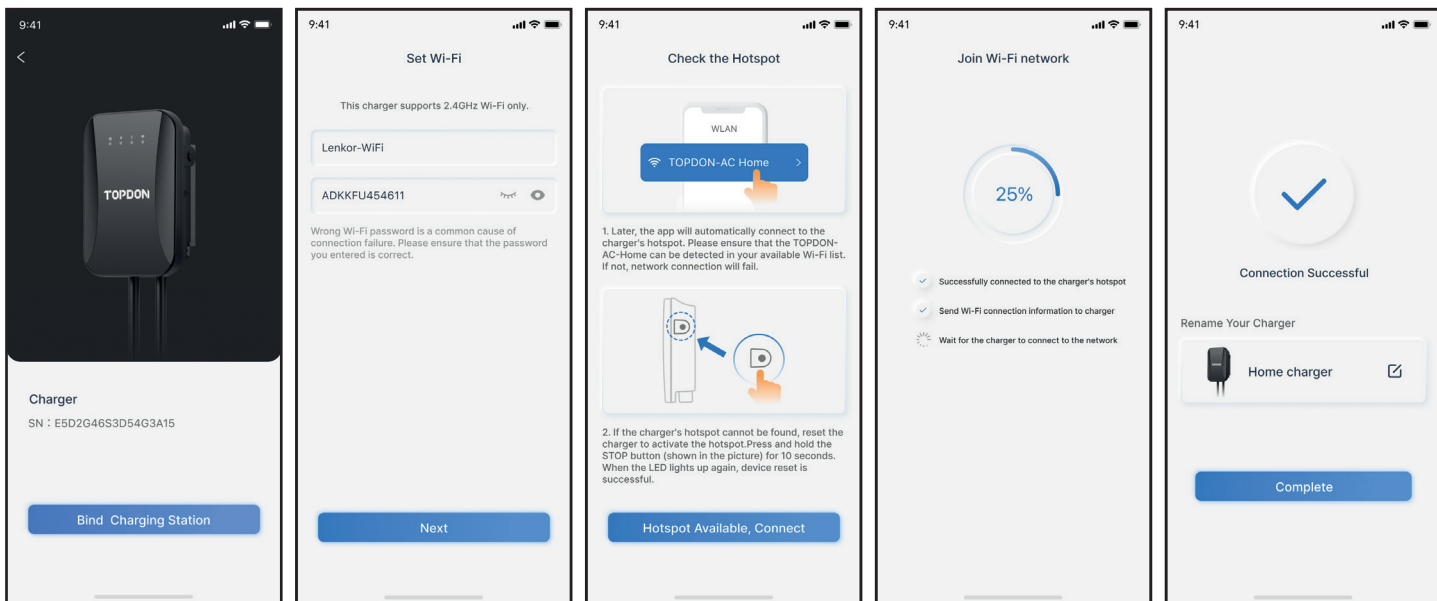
9:41

<

TOPDON

Charger

SN：E5D2G46S3D54G3A15

Bind Charging Station

9:41

Set Wi-Fi

This charger supports 2.4GHz Wi-Fi only.

Lenkor-WiFi

ADKKFU454611

Wrong Wi-Fi password is a common cause of connection failure. Please ensure that the password you entered is correct.

Next

9:41

Check the Hotspot

WLAN

TOPDON-AC Home >

1. Later, the app will automatically connect to the charger's hotspot. Please ensure that the TOPDON-AC-Home can be detected in your available Wi-Fi list. If not, network connection will fail.

2. If the charger's hotspot cannot be found, reset the charger to activate the hotspot.Press and hold the STOP button (shown in the picture) for 10 seconds. When the LED lights up again, device reset is successful.

Hotspot Available, Connect

9:41

Join Wi-Fi network

25%

Successfully connected to the charger's hotspot

Send Wi-Fi connection information to charger

Wait for the charger to connect to the network

9:41

Connection Successful

Rename Your Charger

Home charger

Complete